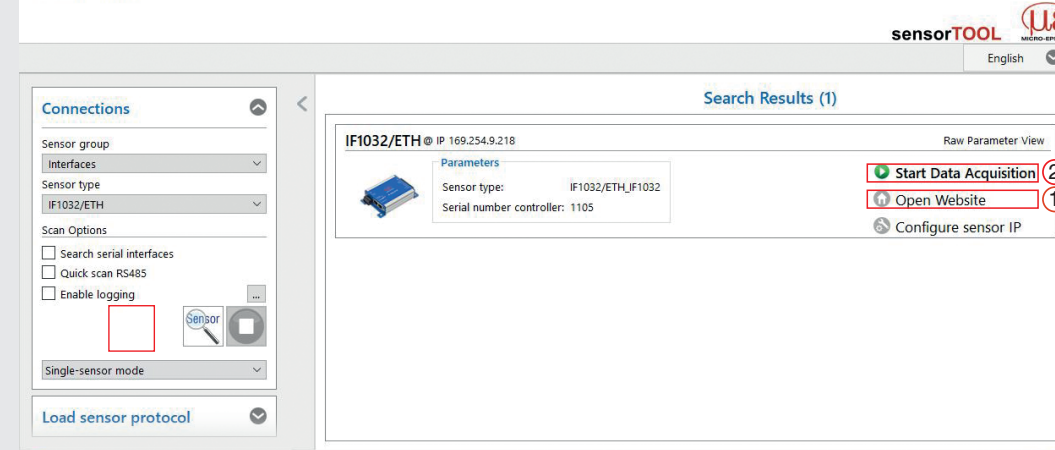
sensorTOOL
MICRO-EPSILON
English

Connections
Sensor group
Interfaces
Sensor type
IF1032/ETH
Scan Options
Search serial interfaces
Quick scan RS485
Enable logging
...
Sensor
Single-sensor mode

Load sensor protocol

Search Results (1)

IF1032/ETH @ IP 169.254.9.218
Raw Parameter View
Parameters
Sensor type: IF1032/ETH_IF1032
Serial number controller: 1105
Start Data Acquisition 2
Open Website 1
Configure sensor IP